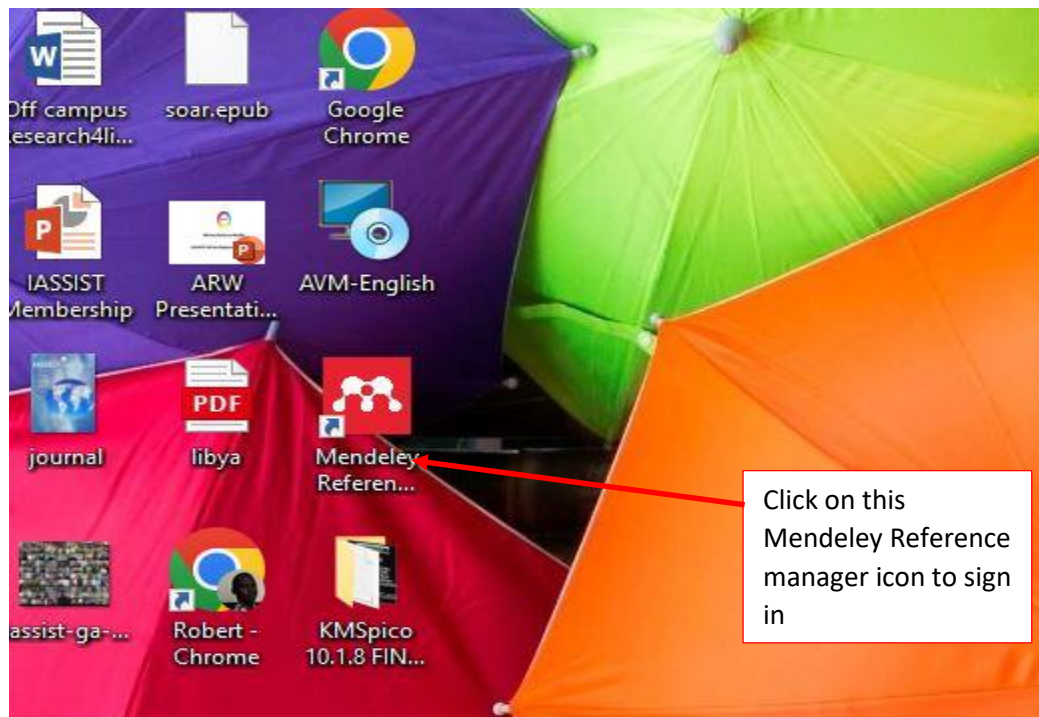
Off campus esearch4li...

soar.epub

Google Chrome

IASSIST Membership

ARW Presentati...

AVM-English

journal

PDF

libya

Mendeley Referen...

Click on this Mendeley Reference manager icon to sign in

assist-ga-...

Robert - Chrome

KMSpico 10.1.8 FIN...